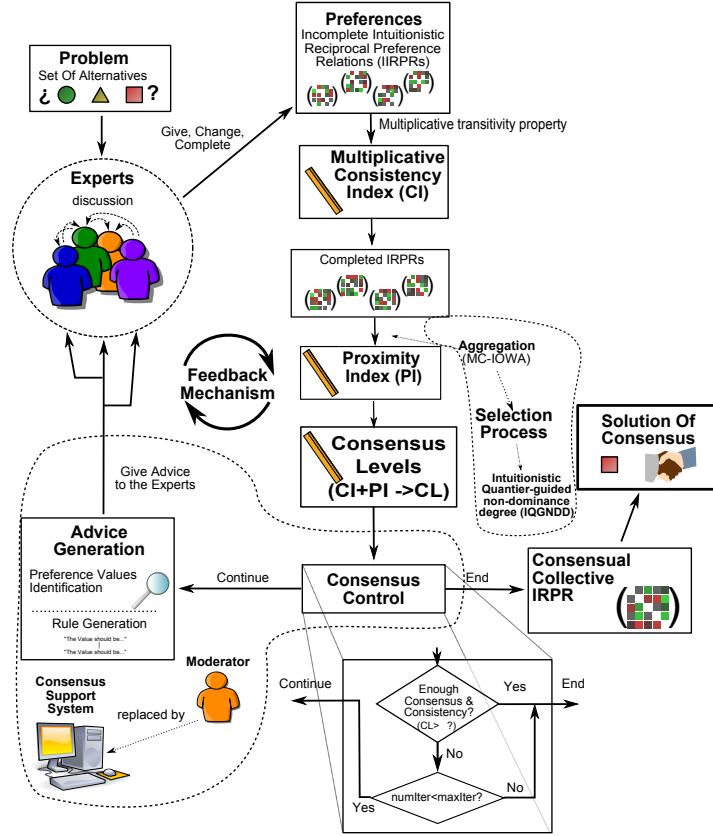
Problem
Set Of Alternatives
¿ ?

Preferences
Incomplete Intuitionistic Reciprocal Preference Relations (IIRPRs)

Give, Change, Complete

Multiplicative transitivity property

Experts
discussion

Multiplicative Consistency Index (CI)

Completed IRPRs

Feedback Mechanism

Aggregation
(MC-IOWA)

Proximity Index (PI)

Selection Process

Solution Of Consensus

Consensus Levels
(CI+PI ->CL)

Give Advice to the Experts

Intuitionistic Quantier-guided non-dominance degree (IQGNDD)

Advice Generation
Preference Values Identification
Rule Generation
"The Value should be..."
"The Value should be..."

Continue

Consensus Control

End

Consensual Collective IRPR

Moderator

Consensus Support System

replaced by

Continue

Enough Consensus & Consistency?
(CL> ?)

Yes

End

No

numIter<maxIter?

No

Yes